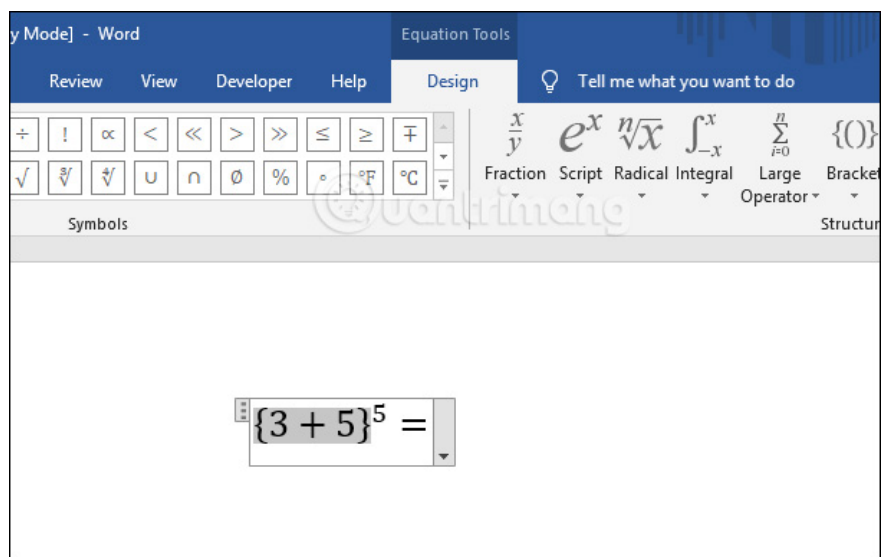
y Mode] - Word

Equation Tools

Review View Developer Help Design Tell me what you want to do

$\div$ ! $\propto$ < $\ll$ > $\gg$ $\leq$ $\geq$ $\mp$
$\sqrt{}$ $\sqrt[3]{}$ $\sqrt[4]{}$ $\cup$ $\cap$ $\emptyset$ % $\circ$ °F °C

Symbols

$\frac{x}{y}$ Fraction
$e^x$ Script
$\sqrt[n]{x}$ Radical
$\int_{-x}^{x}$ Integral
$\sum_{i=0}^{n}$ Large Operator
{()} Bracket

Structur

Quantrimang

$\{3+5\}^5 =$